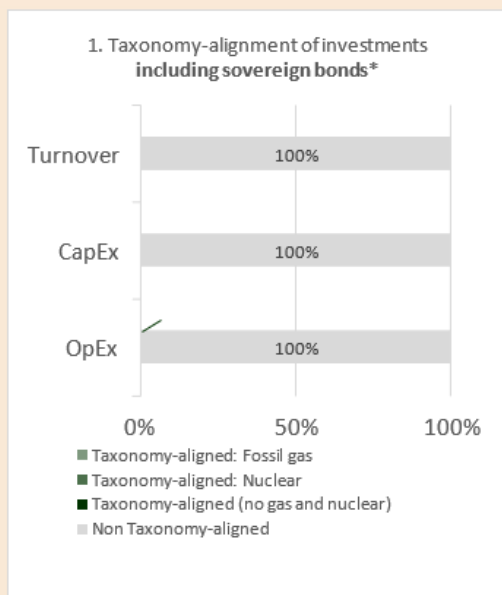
1. Taxonomy-alignment of investments **including sovereign bonds***

Turnover 100%

CapEx 100%

OpEx 100%

0% 50% 100%

Taxonomy-aligned: Fossil gas
Taxonomy-aligned: Nuclear
Taxonomy-aligned (no gas and nuclear)
Non Taxonomy-aligned